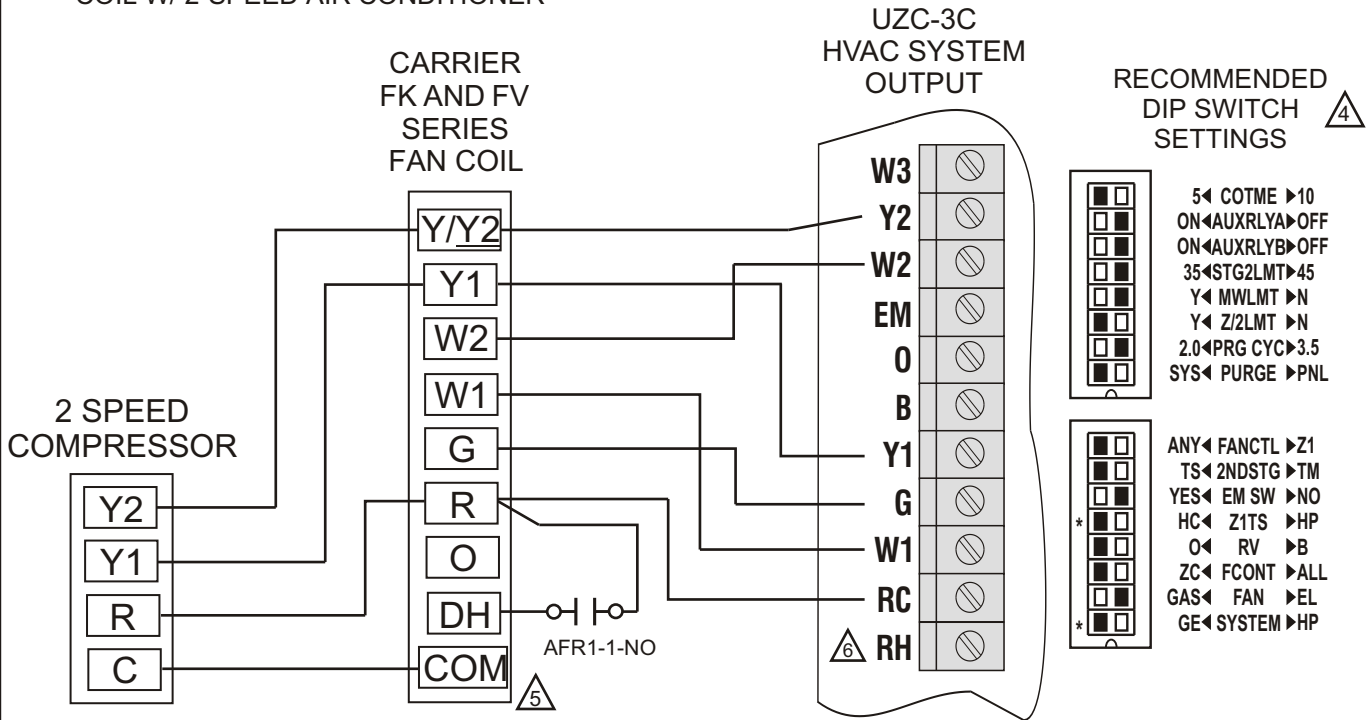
COIL W/ 2 SPEED AIR CONDITIONER

CARRIER FK AND FV SERIES FAN COIL

UZC-3C HVAC SYSTEM OUTPUT

RECOMMENDED DIP SWITCH SETTINGS 4

Y/Y2
Y1
W2
W1
G
R
O
DH
COM
5

AFR1-1-NO

2 SPEED COMPRESSOR

Y2
Y1
R
C

W3
Y2
W2
EM
O
B
Y1
G
W1
RC
6 RH

5◄ COTME ►10
ON◄AUXRLYA►OFF
ON◄AUXRLYB►OFF
35◄STG2LMT►45
Y◄ MWLMT ►N
Y◄ Z/2LMT ►N
2.0◄PRG CYC►3.5
SYS◄ PURGE ►PNL

ANY◄ FANCTL ►Z1
TS◄ 2NDSTG ►TM
YES◄ EM SW ►NO
* HC◄ Z1TS ►HP
O◄ RV ►B
ZC◄ FCONT ►ALL
GAS◄ FAN ►EL
* GE◄ SYSTEM ►HP